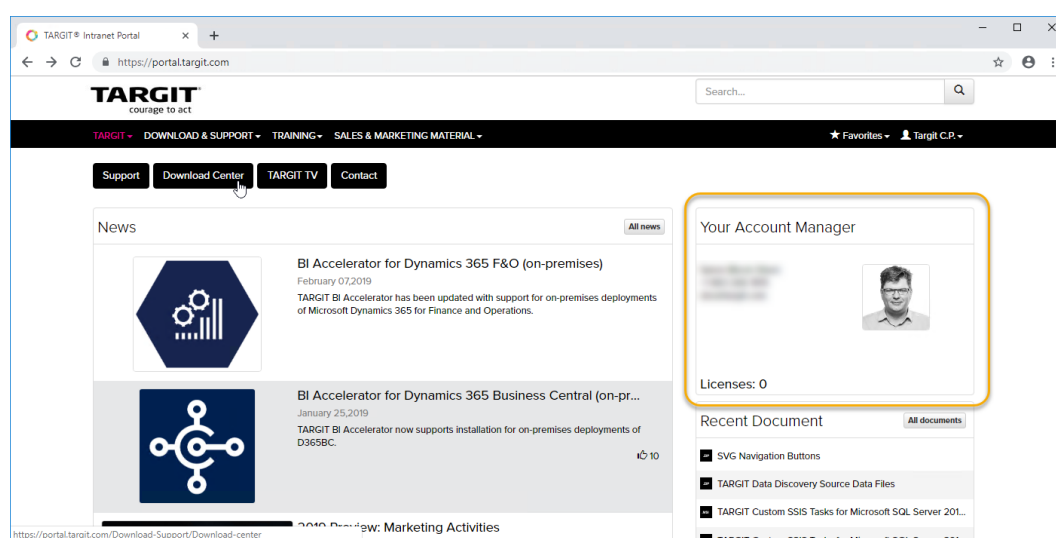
TARGIT® Intranet Portal ×
+
https://portal.targit.com

TARGIT
courage to act

Search...

TARGIT ▾ DOWNLOAD & SUPPORT ▾ TRAINING ▾ SALES & MARKETING MATERIAL ▾
★ Favorites ▾ Targit C.P. ▾

Support Download Center TARGIT TV Contact

News
All news

BI Accelerator for Dynamics 365 F&O (on-premises)
February 07,2019
TARGIT BI Accelerator has been updated with support for on-premises deployments of Microsoft Dynamics 365 for Finance and Operations.

BI Accelerator for Dynamics 365 Business Central (on-pr...
January 25,2019
TARGIT BI Accelerator now supports installation for on-premises deployments of D365BC.
10

2019 Preview: Marketing Activities

https://portal.targit.com/Download-Support/Download-center

Your Account Manager
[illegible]
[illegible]
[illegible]
Licenses: 0

Recent Document
All documents
SVG Navigation Buttons
TARGIT Data Discovery Source Data Files
TARGIT Custom SSIS Tasks for Microsoft SQL Server 201...